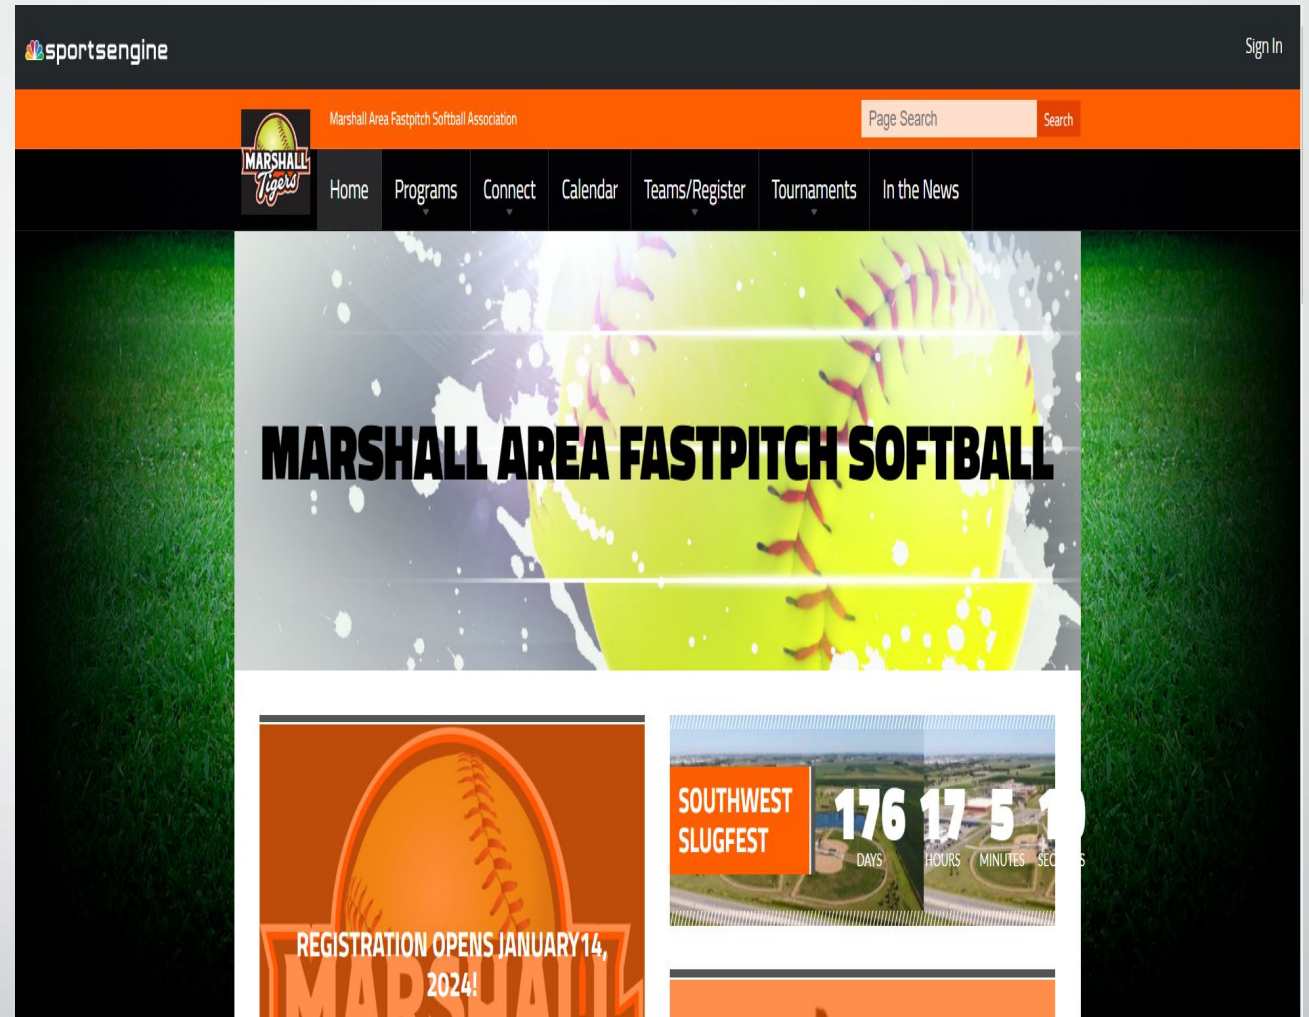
sportsengine

Sign In

Marshall Area Fastpitch Softball Association

Page Search

Search

MARSHALL Tigers

Home

Programs

Connect

Calendar

Teams/Register

Tournaments

In the News

MARSHALL AREA FASTPITCH SOFTBALL

REGISTRATION OPENS JANUARY14, 2024!

MARSHALL

SOUTHWEST SLUGFEST

176 DAYS

17 HOURS

5 MINUTES

1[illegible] SEC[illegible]S